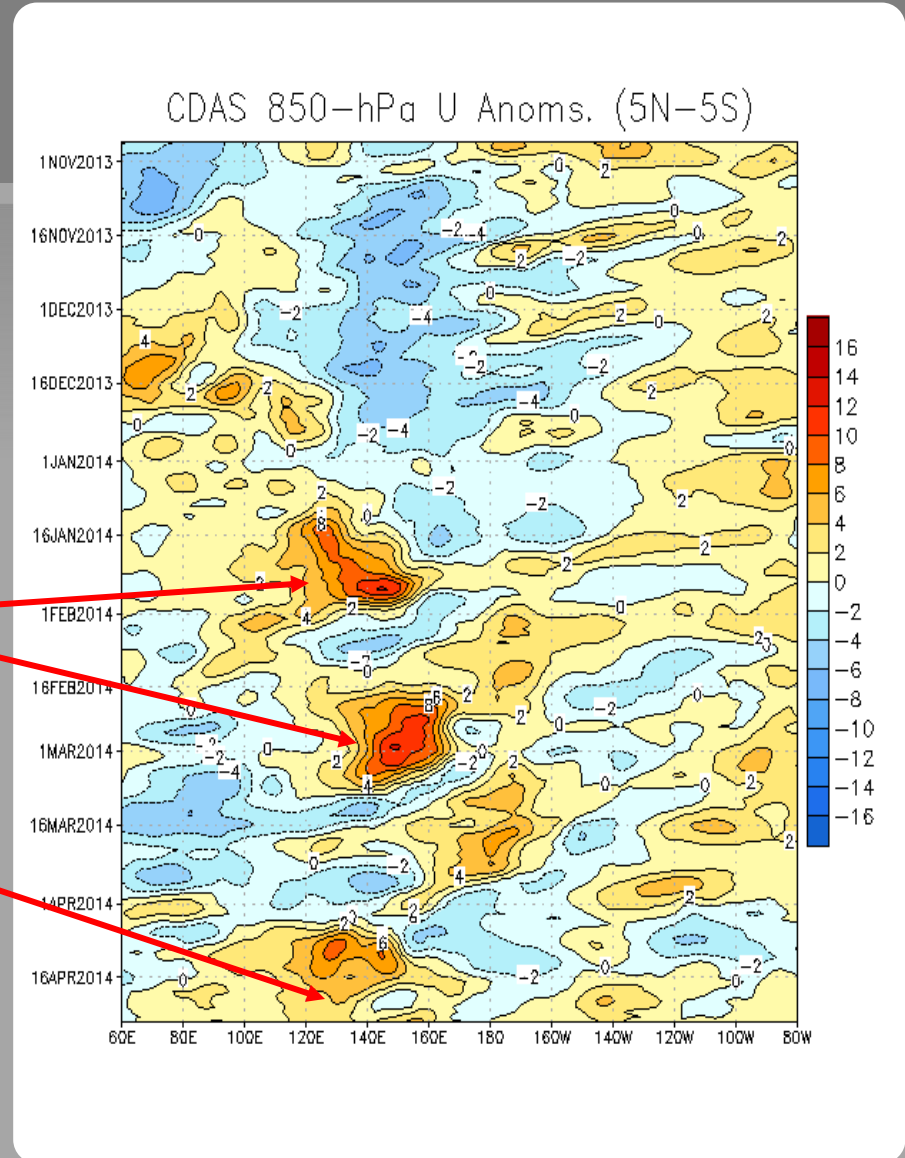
CDAS 850-hPa U Anoms. (5N-5S)

1NOV2013
16NOV2013
1DEC2013
16DEC2013
1JAN2014
16JAN2014
1FEB2014
16FEB2014
1MAR2014
16MAR2014
1APR2014
16APR2014

60E 80E 100E 120E 140E 160E 180 160W 140W 120W 100W 80W

16
14
12
10
8
6
4
2
0
−2
−4
−6
−8
−10
−12
−14
−16

0 2 -2 -4 0 2 -2 2 0 2 -2 2 -4 -2 -2 2 0 2 4 2 2 0 -2 -4 0 -2 -4 0 2 2 0 8 2 -2 -2 2 2 2 0 -2 4 2 -0 2 0 2 6 8 -2 0 0 -2 -4 0 2 -2 -2 0 2 2 4 0 0 2 2 2 4 -2 0 2 2 2 6 0 -2 0 -2 0